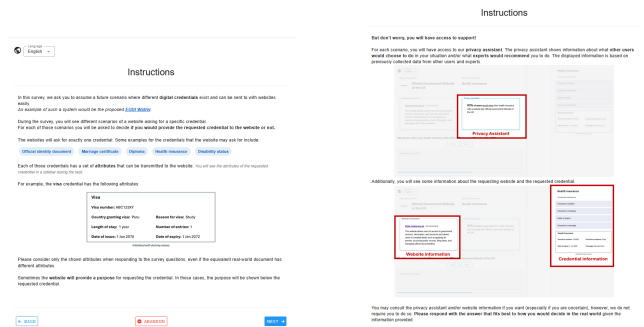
Language
English

Instructions

In this survey, we ask you to assume a future scenario where digital credentials exist and can be sent to websites easily.
An example of such a system would be the proposed EUDI Wallet.

During the survey, you will see different scenarios of a website asking for a specific credential.
For each of these scenarios you will be asked to decide if you would provide the requested credential to the website or not.

The websites will ask for exactly one credential. Some examples for the credentials that the website may ask for include:

Official identity document
Marriage certificate
Diploma
Health insurance
Disability status

Each of these credentials has a set of attributes that can be transmitted to the website. You will see the attributes of the requested credential in a sidebar during the task.

For example, the visa credential has the following attributes:

Visa
Visa number: ABC123XY
Country granting visa: Peru
Reason for visa: Study
Length of stay: 1 year
Number of entries: 1
Date of issue: 1 Jan 2070
Date of expiry: 1 Jan 2072

Please consider only the shown attributes when responding to the survey questions, even if the equivalent real-world document has different attributes.

Sometimes the website will provide a purpose for requesting the credential. In these cases, the purpose will be shown below the requested credential.

← BACK
ABANDON
NEXT →

Instructions

But don't worry, you will have access to support!

For each scenario, you will have access to our privacy assistant. The privacy assistant shows information about what other users would choose to do in your situation and/or what experts would recommend you to do. The displayed information is based on previously collected data from other users and experts.

Privacy Assistant

Additionally, you will see some information about the requesting website and the requested credential.

Website information
Credential information

You may consult the privacy assistant and/or website information if you want (especially if you are uncertain), however, we do not require you to do so. Please respond with the answer that fits best to how you would decide in the real world given the information provided.